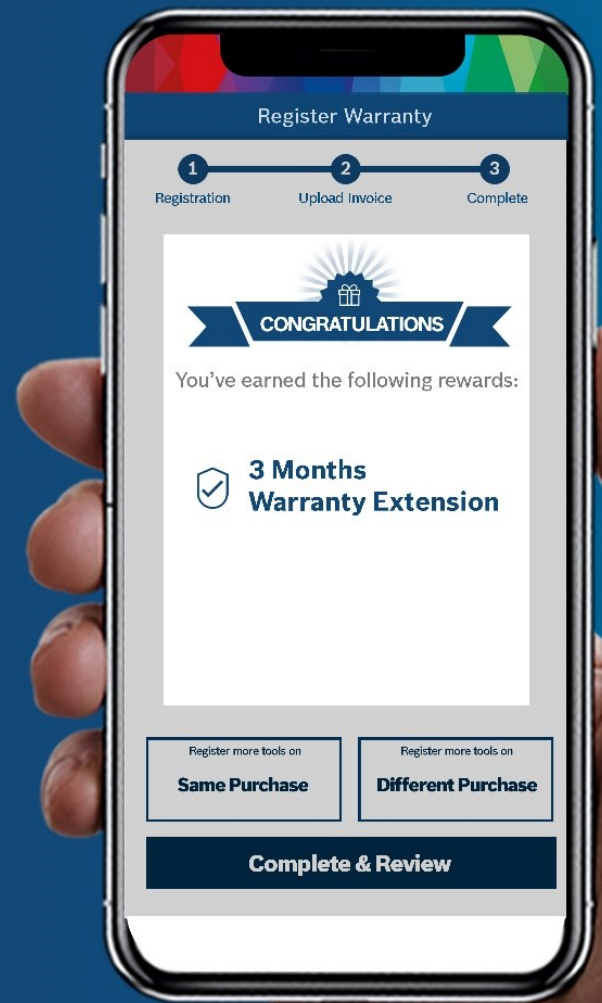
Register Warranty

1 Registration
2 Upload Invoice
3 Complete

CONGRATULATIONS

You've earned the following rewards:

3 Months Warranty Extension

Register more tools on
Same Purchase

Register more tools on
Different Purchase

Complete & Review